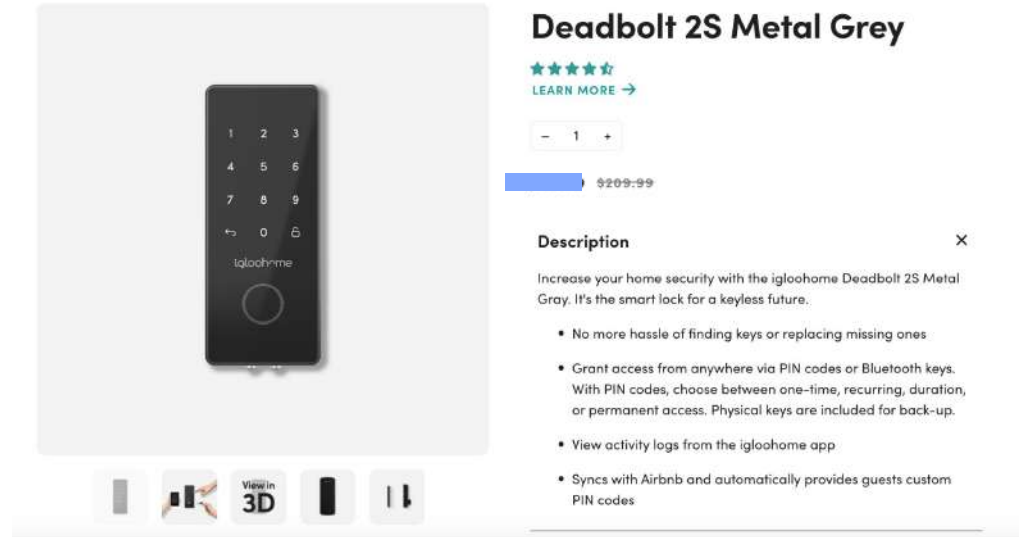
1 2 3
4 5 6
7 8 9
0
igloohome

View in 3D

Deadbolt 2S Metal Grey

LEARN MORE →

− 1 +

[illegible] ~~$209.99~~

Description ×

Increase your home security with the igloohome Deadbolt 2S Metal Gray. It's the smart lock for a keyless future.

- No more hassle of finding keys or replacing missing ones
- Grant access from anywhere via PIN codes or Bluetooth keys. With PIN codes, choose between one-time, recurring, duration, or permanent access. Physical keys are included for back-up.
- View activity logs from the igloohome app
- Syncs with Airbnb and automatically provides guests custom PIN codes